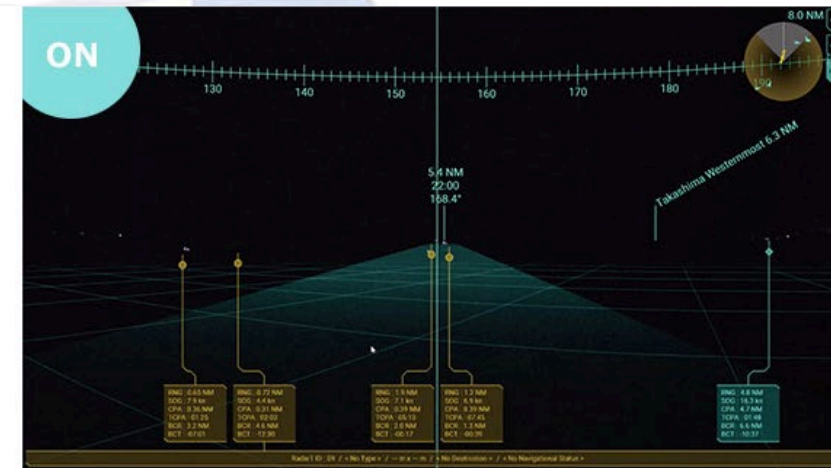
ON

8.0 NM

130 140 150 160 170 180

5.4 NM
22:00
168.4°

Takashima Westernmost 6.3 NM

RNG : 0.65 NM
SOG : 7.9 kn
CPA : 0.36 NM
TCPA : 01:25
BCR : 3.2 NM
BCT : 07:01

RNG : 0.72 NM
SOG : 4.4 kn
CPA : 0.31 NM
TCPA : 02:02
BCR : 4.6 NM
BCT : 12:30

RNG : 1.5 NM
SOG : 7.1 kn
CPA : 0.39 NM
TCPA : 05:13
BCR : 2.6 NM
BCT : 00:17

RNG : 1.2 NM
SOG : 6.9 kn
CPA : 0.39 NM
TCPA : 07:45
BCR : 1.2 NM
BCT : 00:39

RNG : 4.8 NM
SOG : 16.3 kn
CPA : 4.7 NM
TCPA : 01:48
BCR : 6.6 NM
BCT : 10:37

Radar ID : 09 / < No Type > / -- m x -- m / < No Destination > / < No Navigational Status >